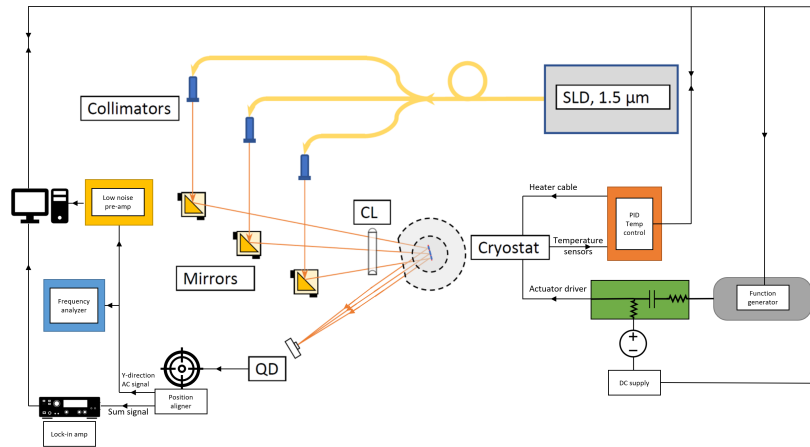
Collimators

SLD, 1.5 µm

Low noise pre-amp

Heater cable

PID Temp control

CL

Cryostat

Temperature sensors

Mirrors

Frequency analyzer

Actuator driver

Function generator

QD

Y-direction AC signal

Position aligner

Sum signal

DC supply

Lock-in amp